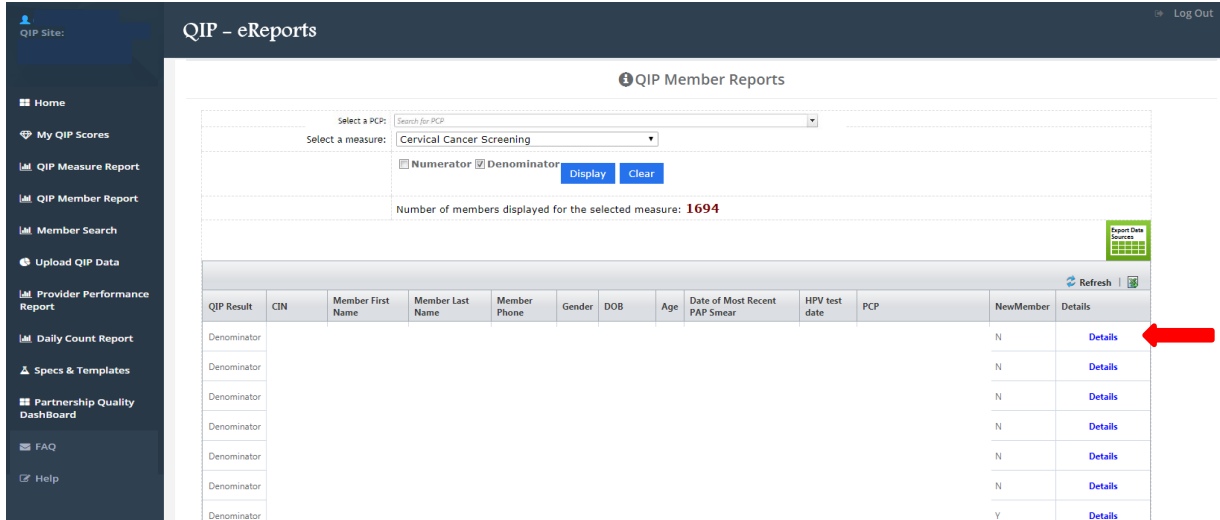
QIP Site:

Home
My QIP Scores
QIP Measure Report
QIP Member Report
Member Search
Upload QIP Data
Provider Performance Report
Daily Count Report
Specs & Templates
Partnership Quality DashBoard
FAQ
Help

QIP - eReports

Log Out

QIP Member Reports

Select a PCP: Search for PCP
Select a measure: Cervical Cancer Screening
Numerator Denominator Display Clear
Number of members displayed for the selected measure: 1694

Export Data Sources

Refresh

| QIP Result | CIN | Member First Name | Member Last Name | Member Phone | Gender | DOB | Age | Date of Most Recent PAP Smear | HPV test date | PCP | NewMember | Details |
|---|---|---|---|---|---|---|---|---|---|---|---|---|
| Denominator | | | | | | | | | | | N | Details |
| Denominator | | | | | | | | | | | N | Details |
| Denominator | | | | | | | | | | | N | Details |
| Denominator | | | | | | | | | | | N | Details |
| Denominator | | | | | | | | | | | N | Details |
| Denominator | | | | | | | | | | | N | Details |
| Denominator | | | | | | | | | | | Y | Details |